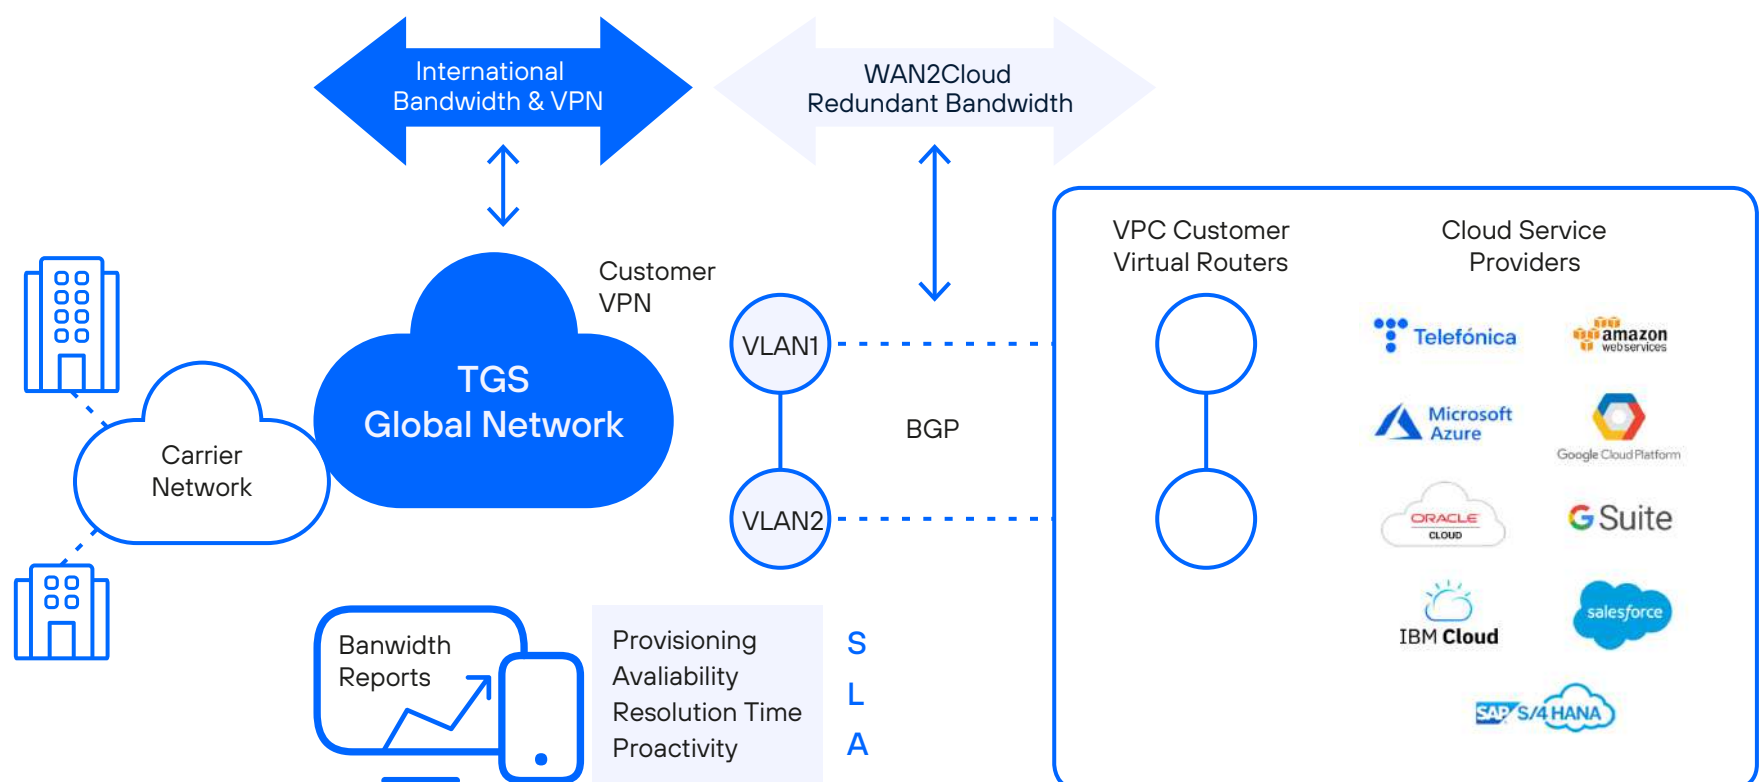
International Bandwidth & VPN

WAN2Cloud Redundant Bandwidth

Customer VPN

TGS Global Network

Carrier Network

VLAN1

BGP

VLAN2

VPC Customer Virtual Routers

Cloud Service Providers

Telefónica

amazon webservices

Microsoft Azure

Google Cloud Platform

ORACLE CLOUD

G Suite

IBM Cloud

salesforce

SAP S/4HANA

Banwidth Reports

Provisioning
Avaliability
Resolution Time
Proactivity

S
L
A